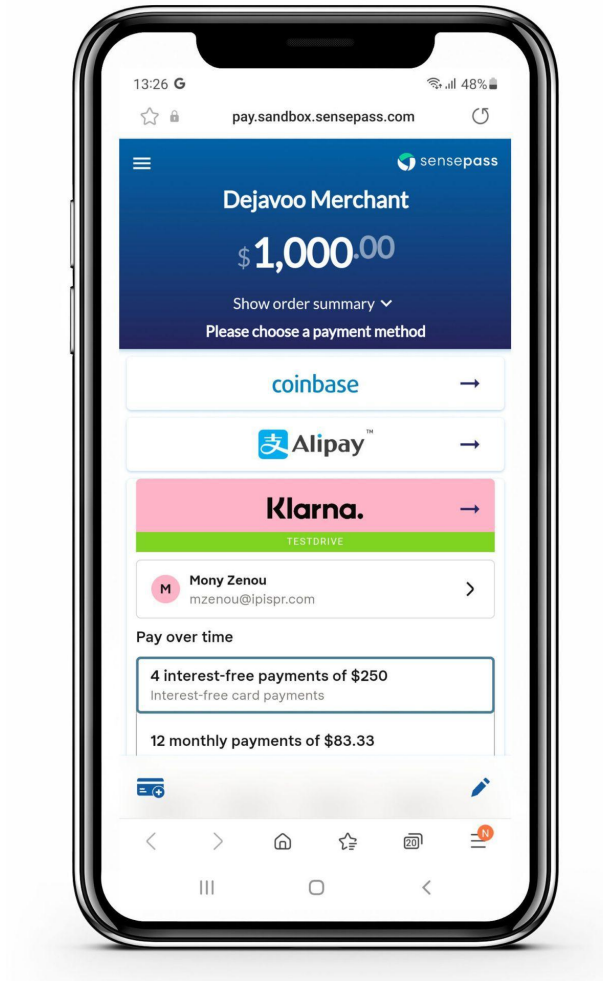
13:26 G
48%

pay.sandbox.sensepass.com

sensepass

Dejavoo Merchant

$1,000.00

Show order summary

Please choose a payment method

coinbase →

Alipay™ →

Klarna. →

TESTDRIVE

M Mony Zenou
mzenou@ipispr.com

Pay over time

4 interest-free payments of $250
Interest-free card payments

12 monthly payments of $83.33

20

N